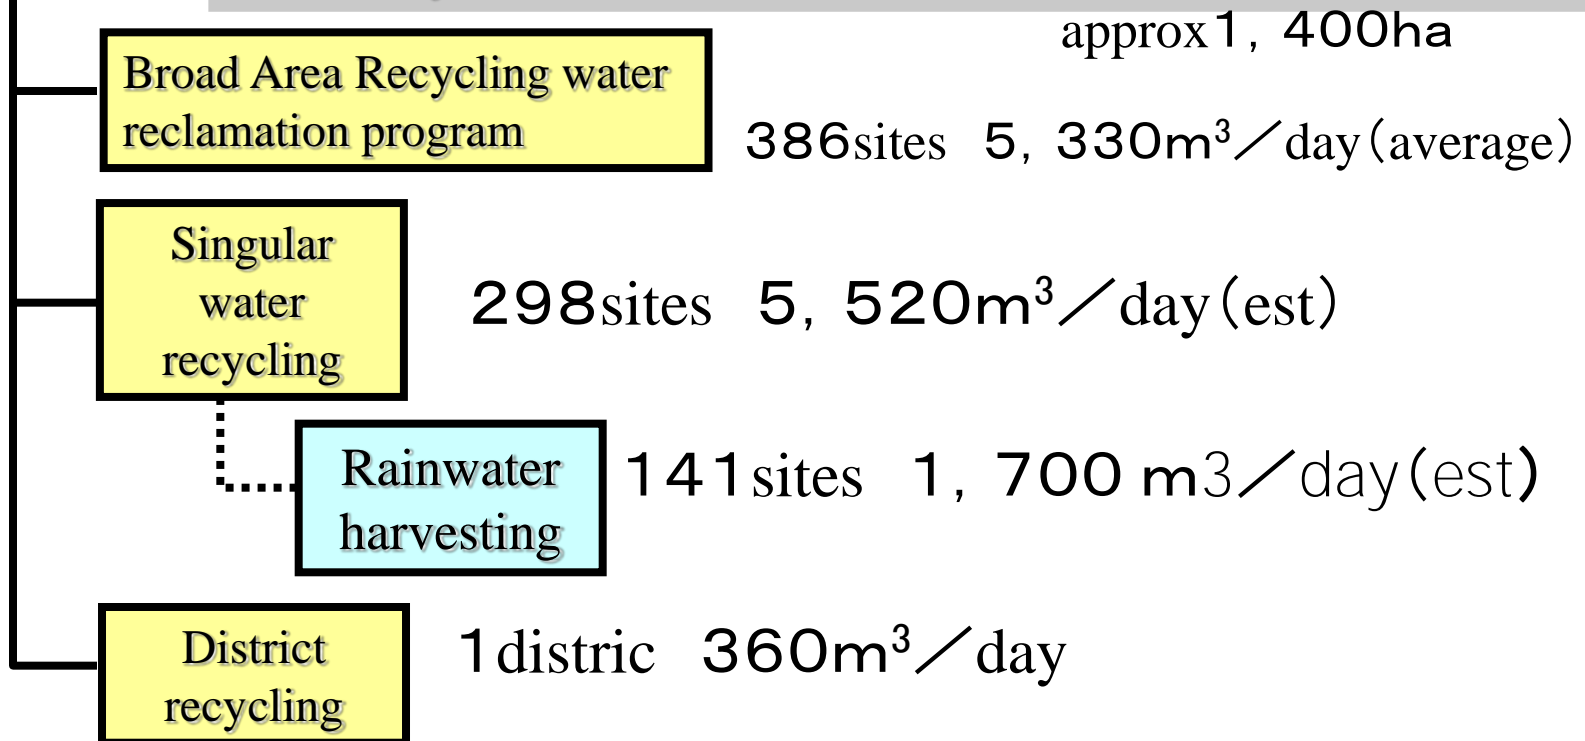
approx1, 400ha

Broad Area Recycling water reclamation program

386sites 5, 330m$^3$／day(average)

Singular water recycling

298sites 5, 520m$^3$／day(est)

Rainwater harvesting

141sites 1, 700 m3／day(est)

District recycling

1distric 360m$^3$／day